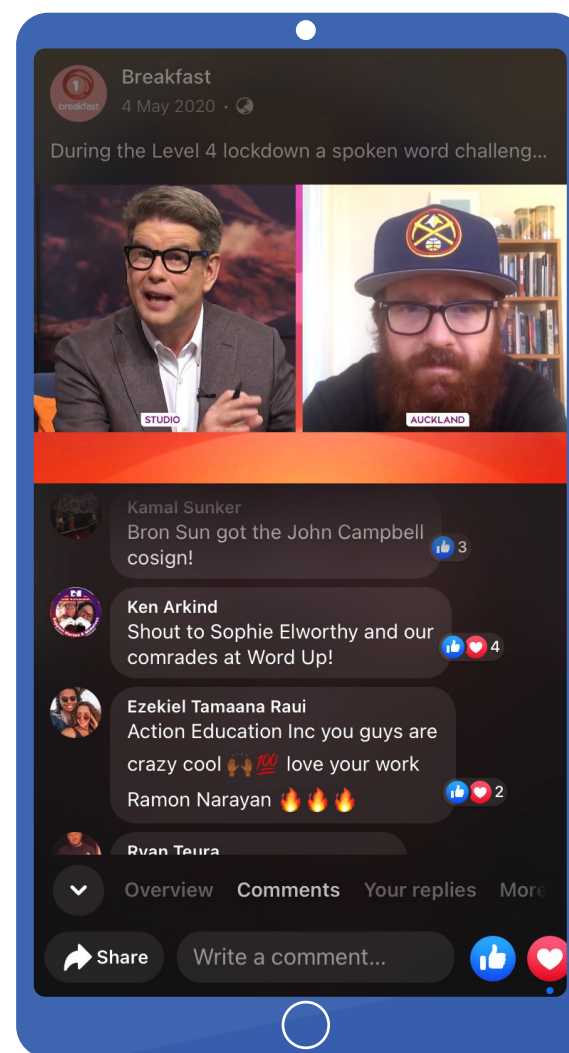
breakfast

Breakfast
4 May 2020 ·

During the Level 4 lockdown a spoken word challeng...

STUDIO

AUCKLAND

Kamal Sunker
Bron Sun got the John Campbell cosign!
3

Ken Arkind
Shout to Sophie Elworthy and our comrades at Word Up!
4

Ezekiel Tamaana Raui
Action Education Inc you guys are crazy cool 🙌🏾💯 love your work Ramon Narayan 🔥🔥🔥
2

Ryan Teura

Overview Comments Your replies More

Share Write a comment...